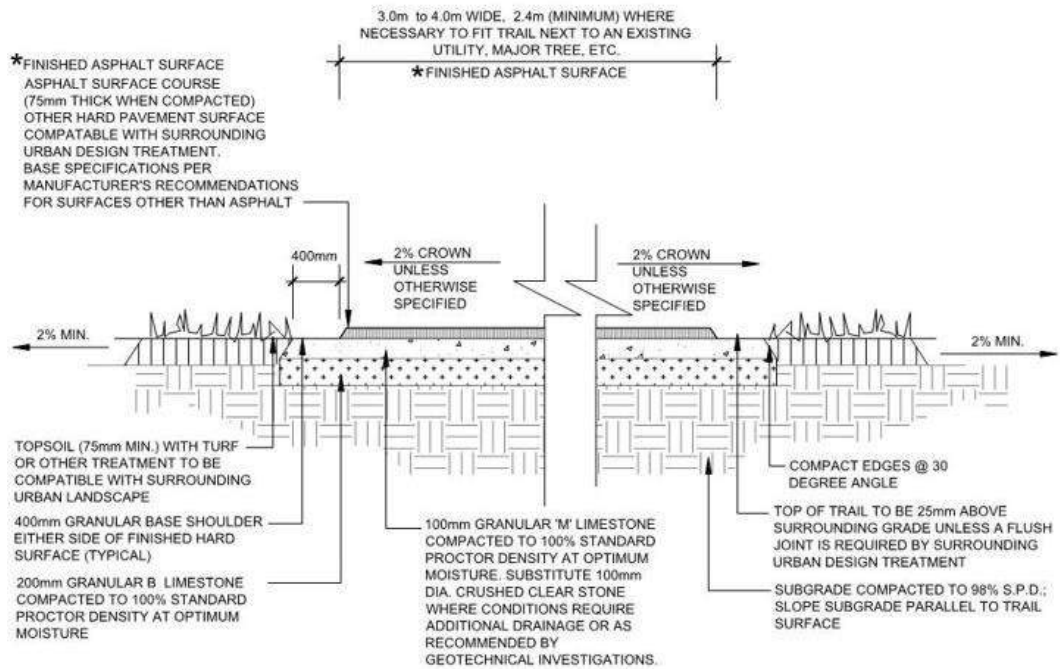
3.0m to 4.0m WIDE, 2.4m (MINIMUM) WHERE NECESSARY TO FIT TRAIL NEXT TO AN EXISTING UTILITY, MAJOR TREE, ETC.

*FINISHED ASPHALT SURFACE

*FINISHED ASPHALT SURFACE
ASPHALT SURFACE COURSE (75mm THICK WHEN COMPACTED)
OTHER HARD PAVEMENT SURFACE COMPATABLE WITH SURROUNDING URBAN DESIGN TREATMENT.
BASE SPECIFICATIONS PER MANUFACTURER'S RECOMMENDATIONS FOR SURFACES OTHER THAN ASPHALT

400mm

2% CROWN UNLESS OTHERWISE SPECIFIED

2% CROWN UNLESS OTHERWISE SPECIFIED

2% MIN.

2% MIN.

TOPSOIL (75mm MIN.) WITH TURF OR OTHER TREATMENT TO BE COMPATIBLE WITH SURROUNDING URBAN LANDSCAPE

400mm GRANULAR BASE SHOULDER EITHER SIDE OF FINISHED HARD SURFACE (TYPICAL)

200mm GRANULAR B LIMESTONE COMPACTED TO 100% STANDARD PROCTOR DENSITY AT OPTIMUM MOISTURE

100mm GRANULAR 'M' LIMESTONE COMPACTED TO 100% STANDARD PROCTOR DENSITY AT OPTIMUM MOISTURE. SUBSTITUTE 100mm DIA. CRUSHED CLEAR STONE WHERE CONDITIONS REQUIRE ADDITIONAL DRAINAGE OR AS RECOMMENDED BY GEOTECHNICAL INVESTIGATIONS.

COMPACT EDGES @ 30 DEGREE ANGLE

TOP OF TRAIL TO BE 25mm ABOVE SURROUNDING GRADE UNLESS A FLUSH JOINT IS REQUIRED BY SURROUNDING URBAN DESIGN TREATMENT

SUBGRADE COMPACTED TO 98% S.P.D.; SLOPE SUBGRADE PARALLEL TO TRAIL SURFACE